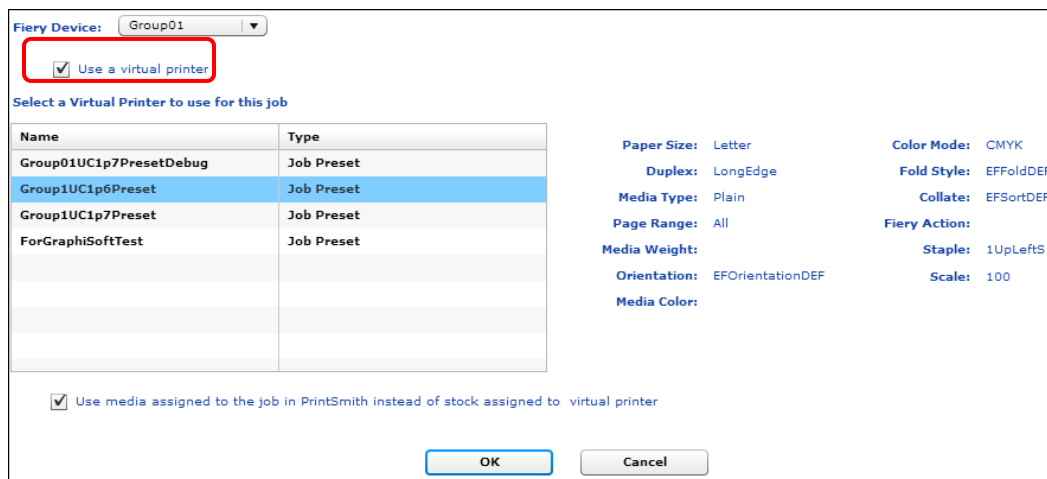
Fiery Device: Group01

Use a virtual printer

Select a Virtual Printer to use for this job

| Name | Type |
|---|---|
| Group01UC1p7PresetDebug | Job Preset |
| Group1UC1p6Preset | Job Preset |
| Group1UC1p7Preset | Job Preset |
| ForGraphiSoftTest | Job Preset |

Paper Size: Letter
Duplex: LongEdge
Media Type: Plain
Page Range: All
Media Weight:
Orientation: EFOrientationDEF
Media Color:

Color Mode: CMYK
Fold Style: EFFoldDE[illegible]
Collate: EFSortDE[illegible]
Fiery Action:
Staple: 1UpLeftS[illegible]
Scale: 100

Use media assigned to the job in PrintSmith instead of stock assigned to virtual printer

OK
Cancel